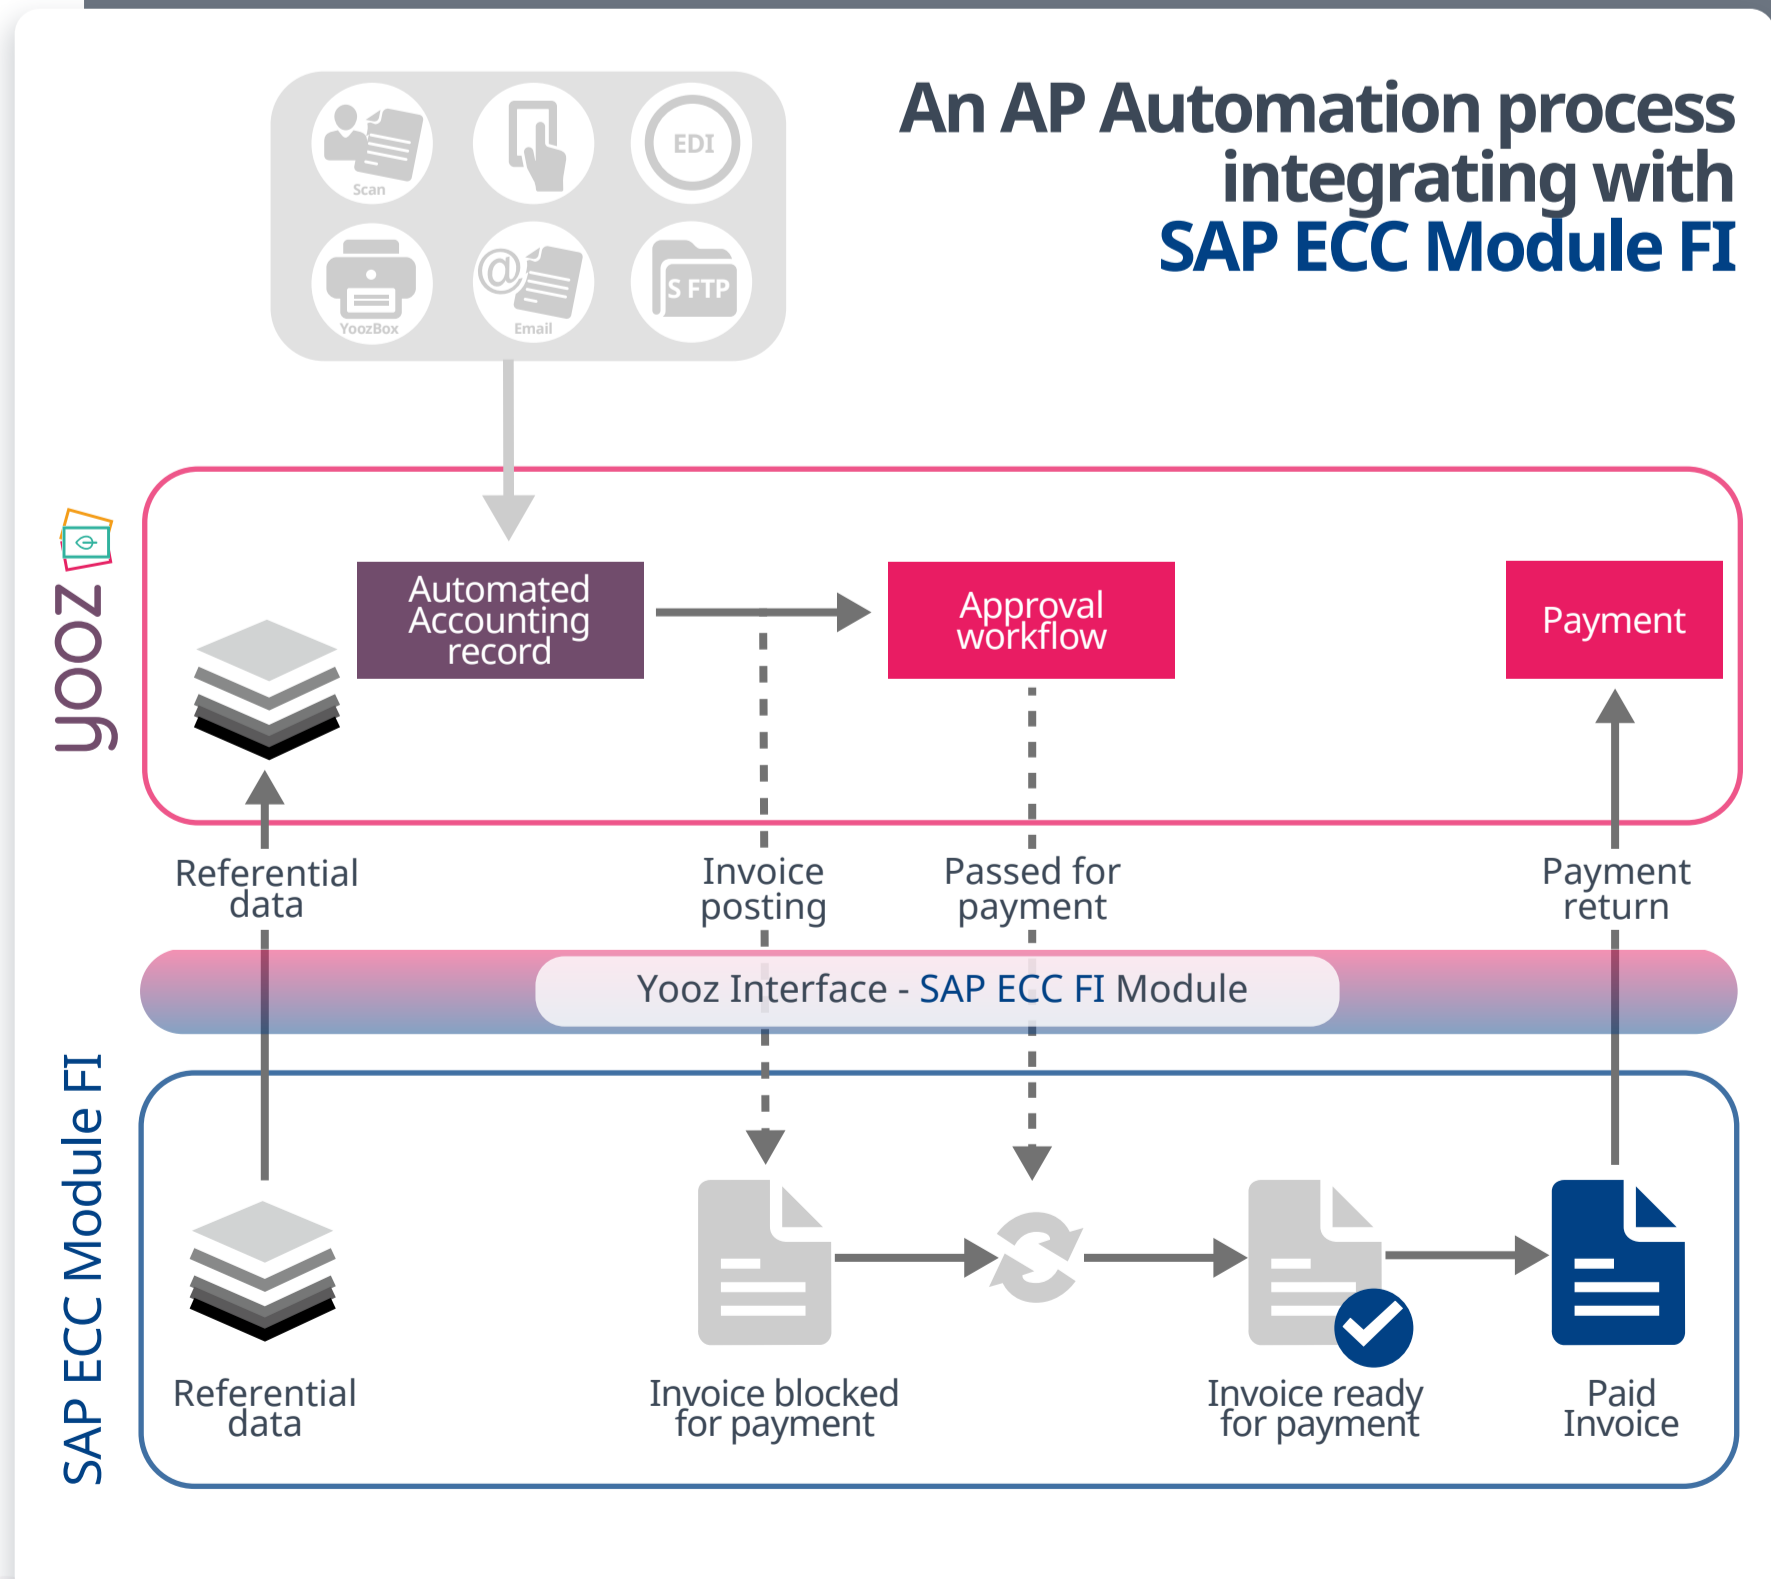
An AP Automation process integrating with SAP ECC Module FI

Scan
EDI
YoozBox
Email
S FTP

yooz

Automated Accounting record

Approval workflow

Payment

Referential data

Invoice posting

Passed for payment

Payment return

Yooz Interface - SAP ECC FI Module

SAP ECC Module FI

Referential data

Invoice blocked for payment

Invoice ready for payment

Paid Invoice